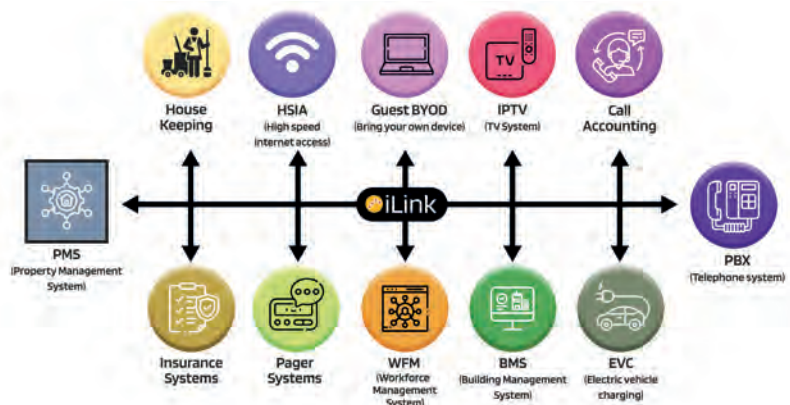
House Keeping

HSIA
(High speed internet access)

Guest BYOD
(Bring your own device)

TV

IPTV
(TV System)

Call Accounting

PMS
(Property Management System)

iLink

PBX
(Telephone system)

Insurance Systems

Pager Systems

WFM
(Workforce Management System)

BMS
(Building Management System)

EVC
(Electric vehicle charging)